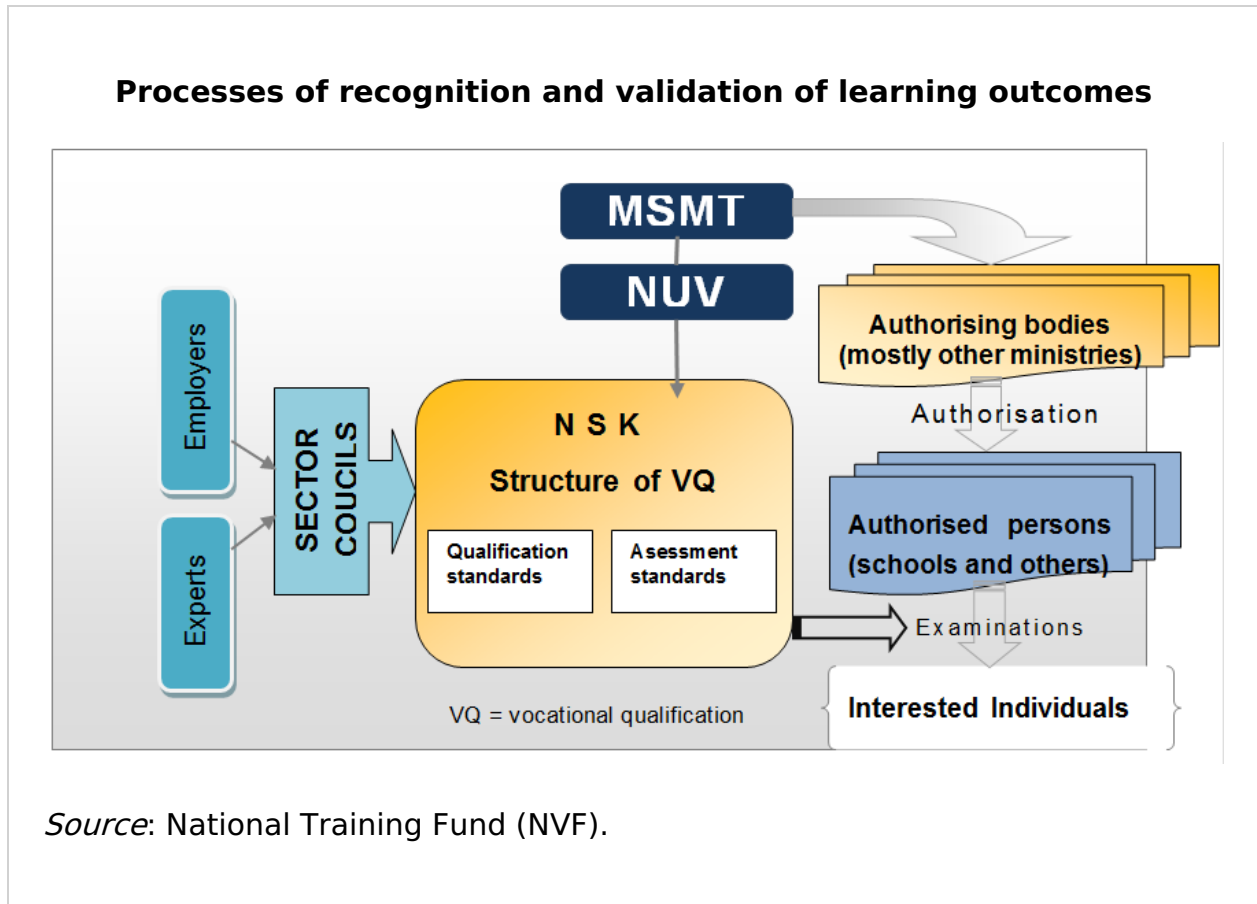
Processes of recognition and validation of learning outcomes

MSMT

NUV

Authorising bodies (mostly other ministries)

Authorisation

Employers

Experts

SECTOR COUCILS

N S K

Structure of VQ

Qualification standards

Asessment standards

Authorised persons (schools and others)

Examinations

Interested Individuals

VQ = vocational qualification

*Source*: National Training Fund (NVF).